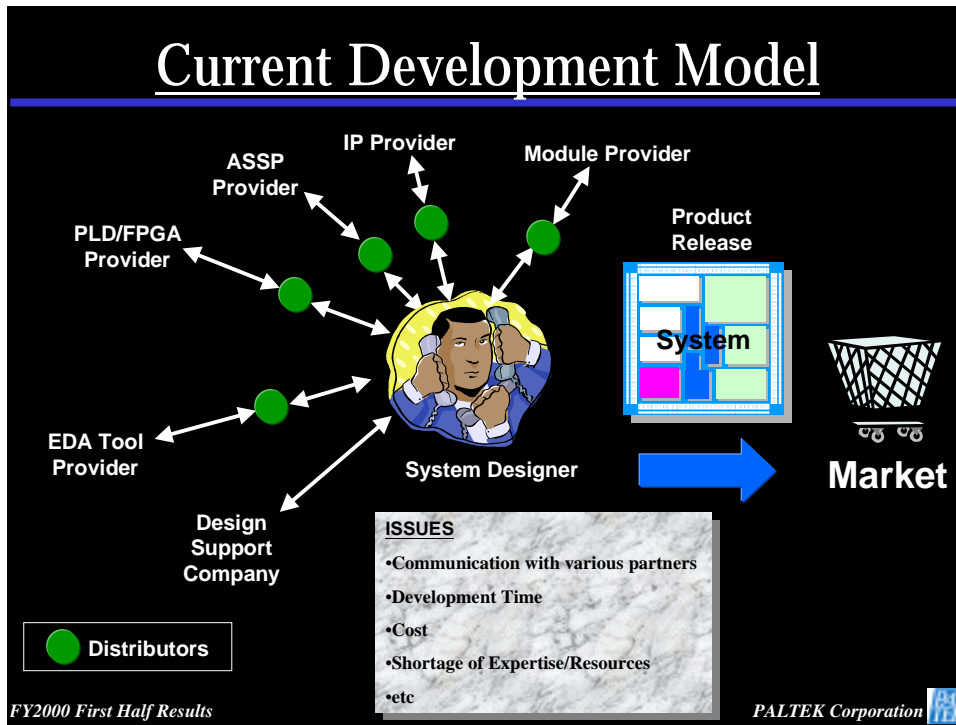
Current Development Model

IP Provider

ASSP Provider

Module Provider

PLD/FPGA Provider

Product Release

System

EDA Tool Provider

System Designer

Market

Design Support Company

ISSUES

•Communication with various partners

•Development Time

•Cost

•Shortage of Expertise/Resources

•etc

Distributors

FY2000 First Half Results

PALTEK Corporation